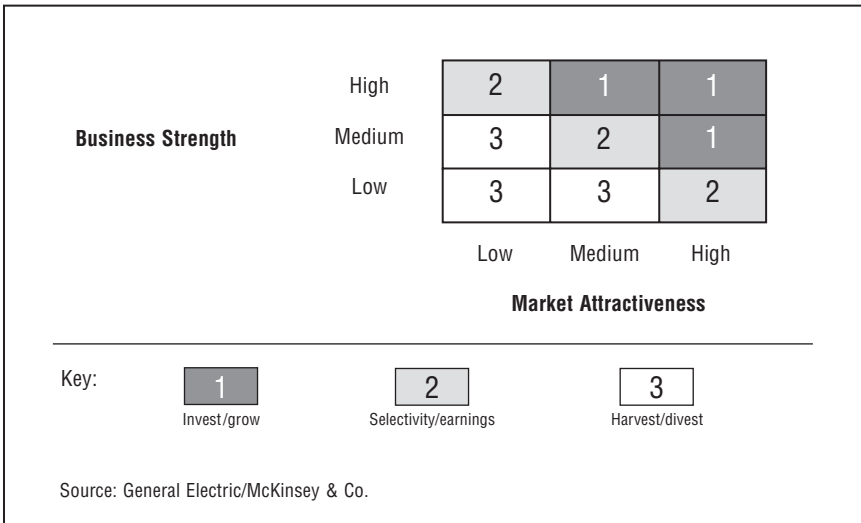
| Business Strength | | Low | Medium | High |
|---|---|---|---|---|
| | High | 2 | 1 | 1 |
| | Medium | 3 | 2 | 1 |
| | Low | 3 | 3 | 2 |

Market Attractiveness

Key: 1 Invest/grow 2 Selectivity/earnings 3 Harvest/divest

Source: General Electric/McKinsey & Co.